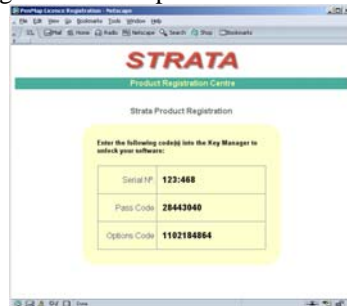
PenMap Licence Registration - Netscape

File Edit View Go Bookmarks Tools Window Help

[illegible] Mail Home Radio Netscape Search Shop Bookmarks

STRATA

Product Registration Centre

Strata Product Registration

Enter the following code(s) into the Key Manager to unlock your software:

| | |
|---|---|
| Serial Nº | 123:468 |
| Pass Code | 28443040 |
| Options Code | 1102184864 |

Done